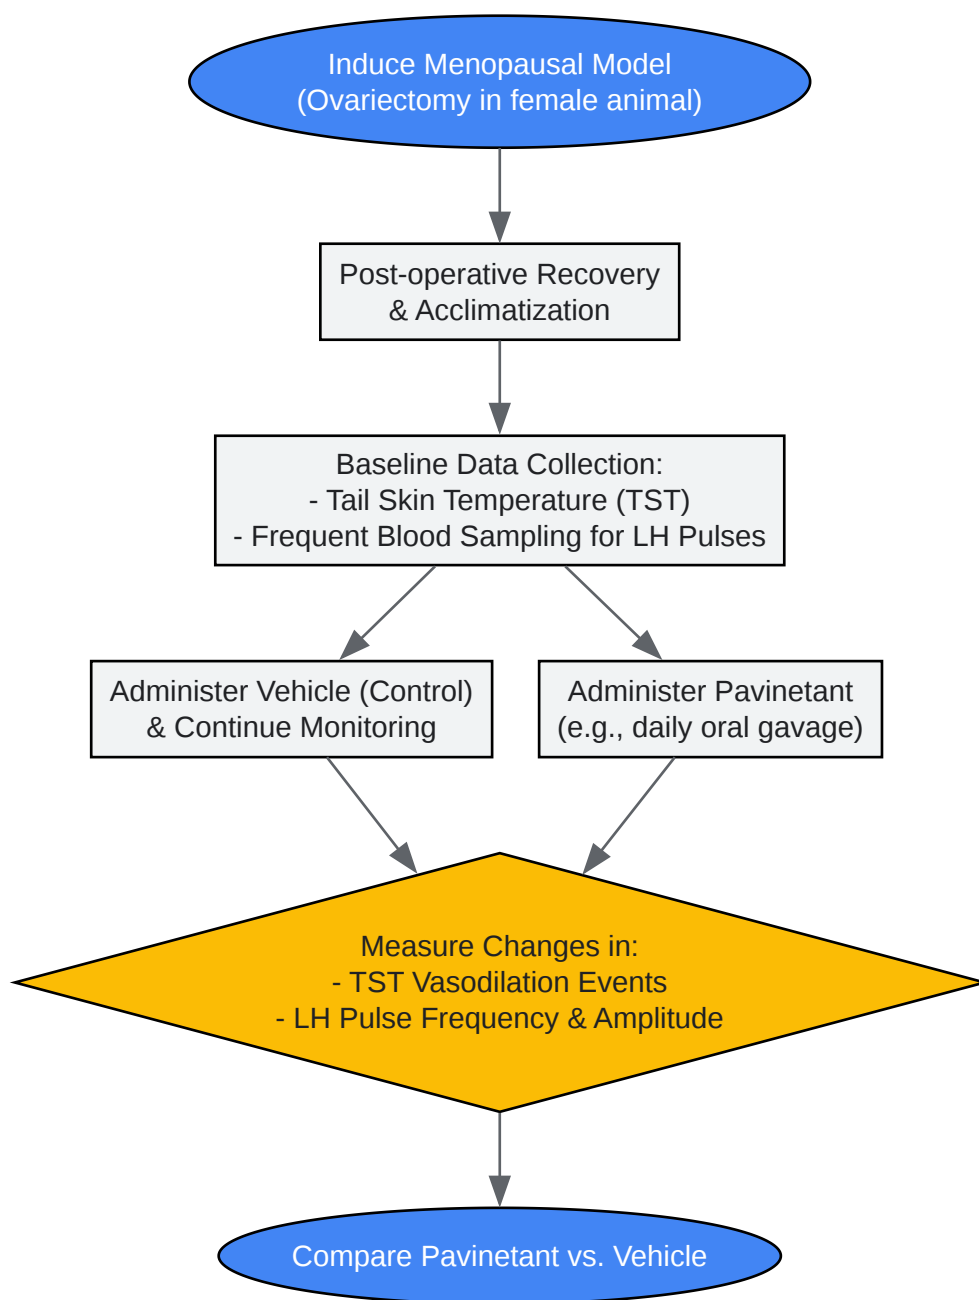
Induce Menopausal Model
(Ovariectomy in female animal)

Post-operative Recovery
& Acclimatization

Baseline Data Collection:
- Tail Skin Temperature (TST)
- Frequent Blood Sampling for LH Pulses

Administer Vehicle (Control)
& Continue Monitoring

Administer Pavinetant
(e.g., daily oral gavage)

Measure Changes in:
- TST Vasodilation Events
- LH Pulse Frequency & Amplitude

Compare Pavinetant vs. Vehicle